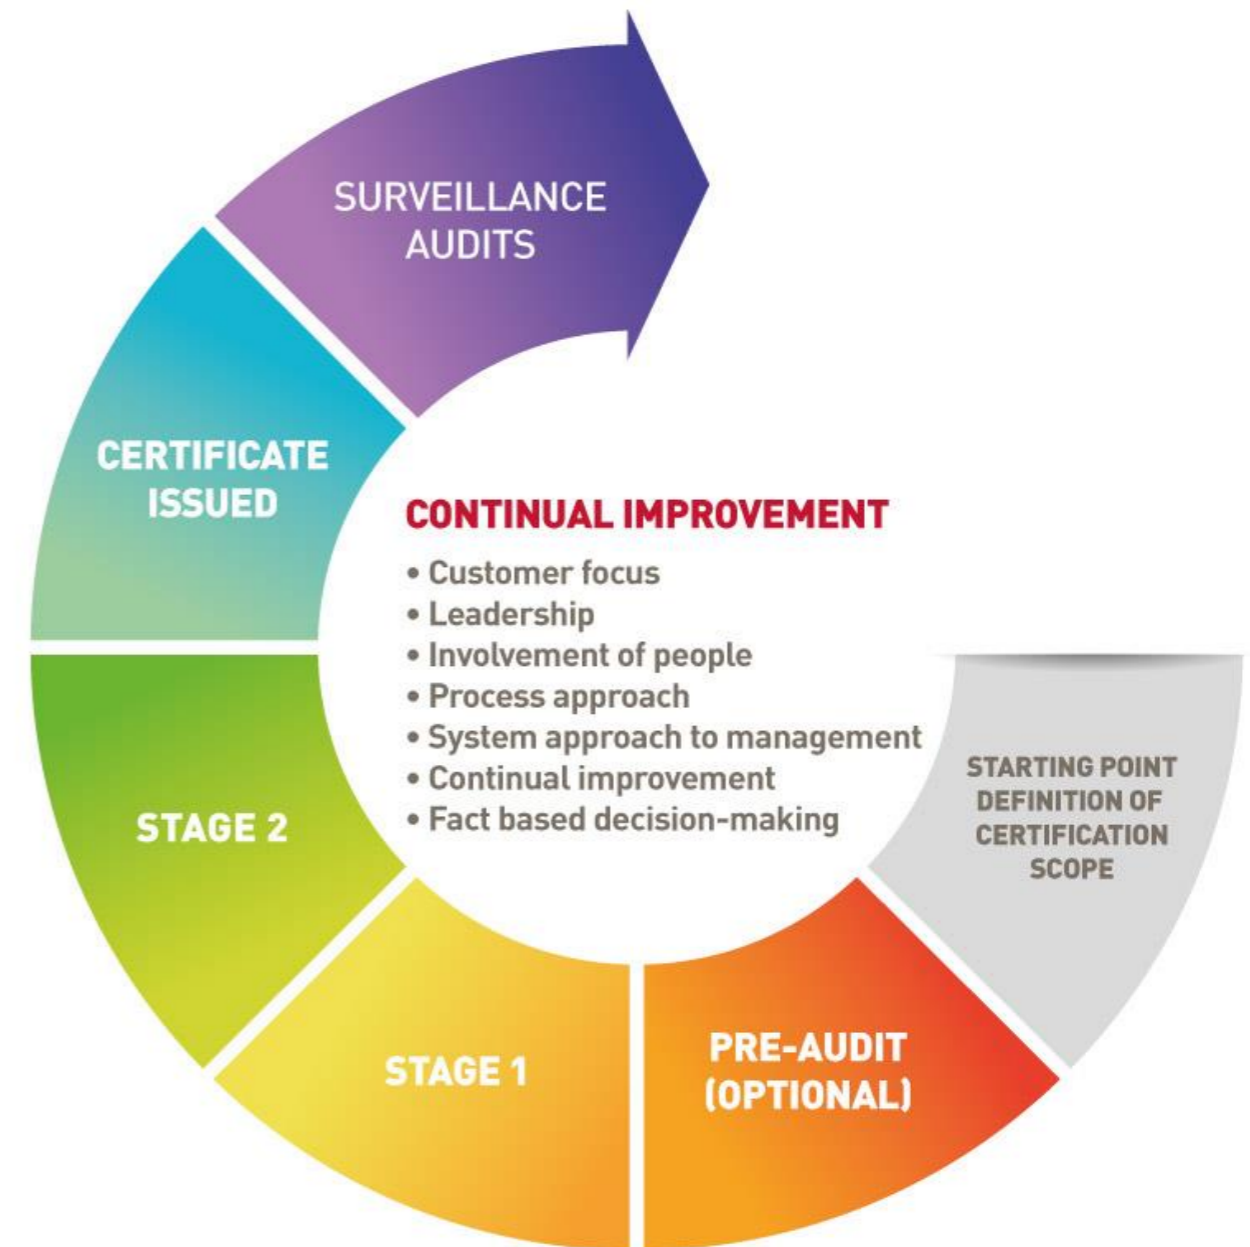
STARTING POINT DEFINITION OF CERTIFICATION SCOPE

PRE-AUDIT (OPTIONAL)

STAGE 1

STAGE 2

CERTIFICATE ISSUED

SURVEILLANCE AUDITS

CONTINUAL IMPROVEMENT
• Customer focus
• Leadership
• Involvement of people
• Process approach
• System approach to management
• Continual improvement
• Fact based decision-making